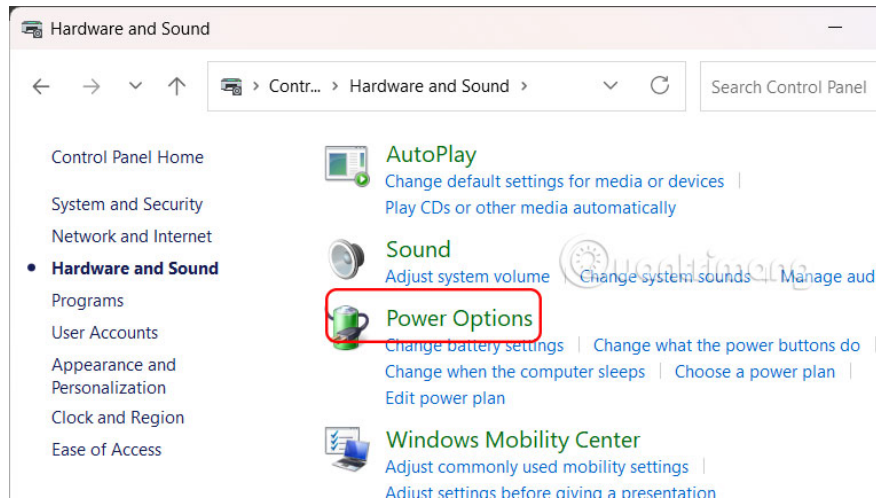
Hardware and Sound

Contr... > Hardware and Sound >

Search Control Panel

Control Panel Home

System and Security

Network and Internet

Hardware and Sound

Programs

User Accounts

Appearance and Personalization

Clock and Region

Ease of Access

AutoPlay

Change default settings for media or devices |

Play CDs or other media automatically

Sound

Adjust system volume | Change system sounds | Manage aud

Power Options

Change battery settings | Change what the power buttons do |

Change when the computer sleeps | Choose a power plan |

Edit power plan

Windows Mobility Center

Adjust commonly used mobility settings |

Adjust settings before giving a presentation

Quantrimang